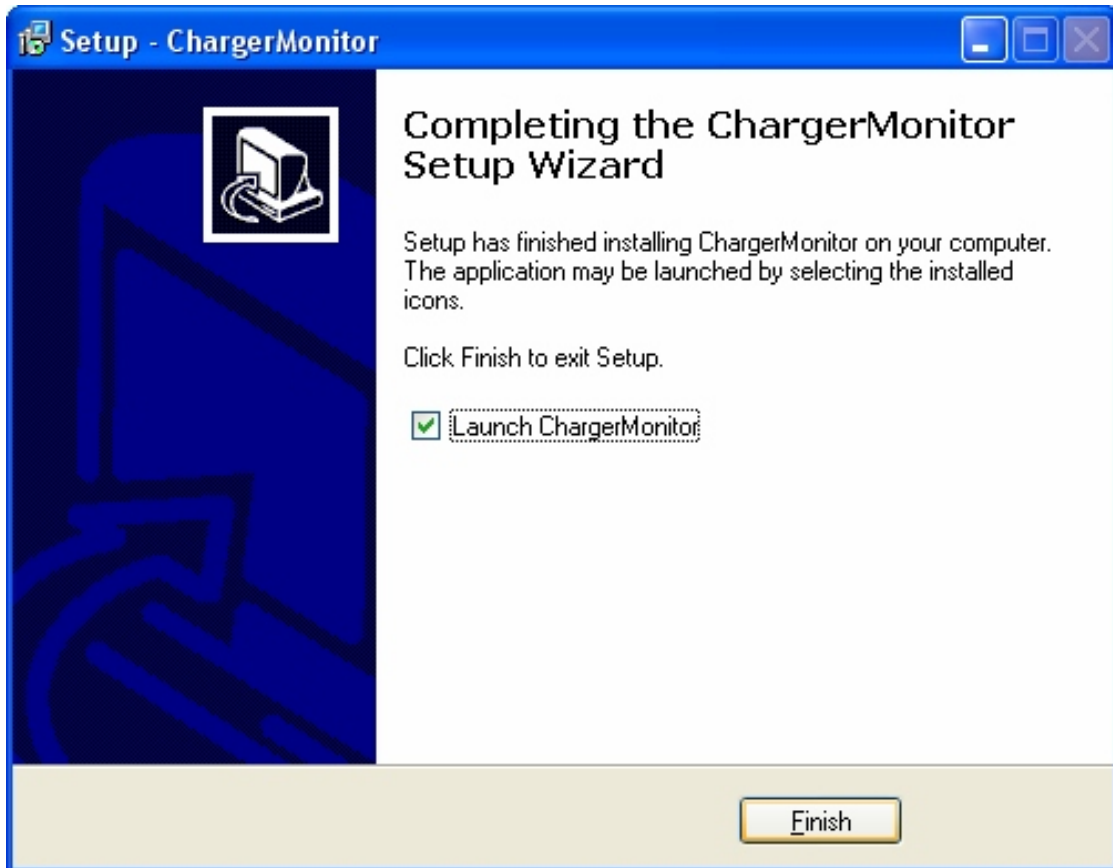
Setup - ChargerMonitor

Completing the ChargerMonitor Setup Wizard

Setup has finished installing ChargerMonitor on your computer. The application may be launched by selecting the installed icons.

Click Finish to exit Setup.

Launch ChargerMonitor

Finish